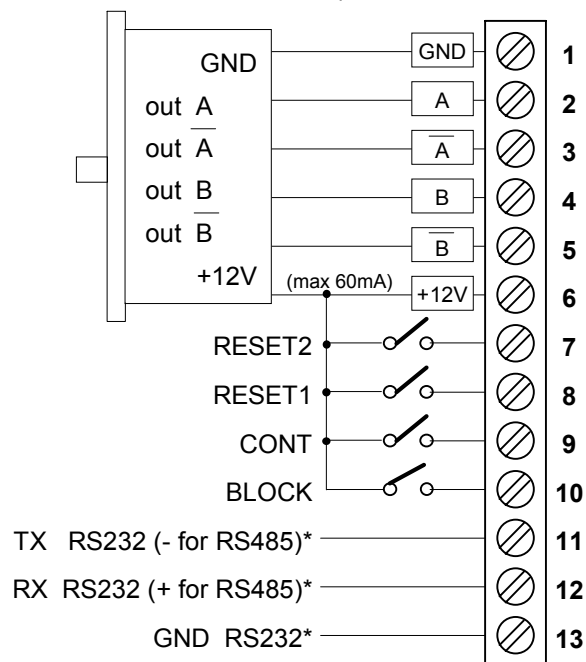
GND
out A
out $\overline{A}$
out B
out $\overline{B}$
+12V

GND
A
$\overline{A}$
B
$\overline{B}$
(max 60mA)
+12V

1
2
3
4
5
6

RESET2
RESET1
CONT
BLOCK

7
8
9
10

TX RS232 (- for RS485)*
11
RX RS232 (+ for RS485)*
12
GND RS232*
13